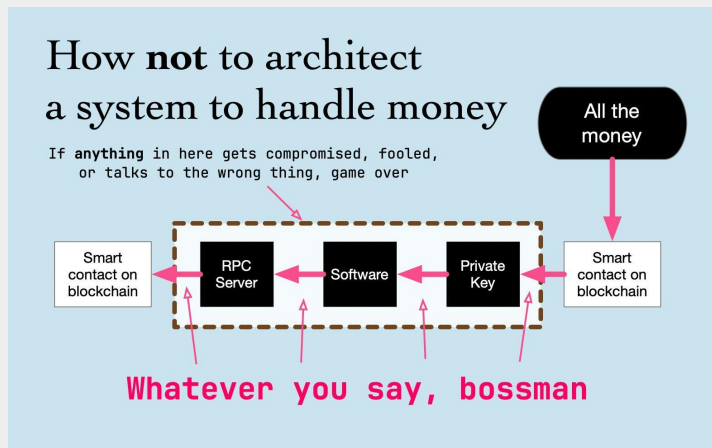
How **not** to architect a system to handle money

All the money

If **anything** in here gets compromised, fooled, or talks to the wrong thing, game over

Smart contact on blockchain

RPC Server

Software

Private Key

Smart contact on blockchain

Whatever you say, bossman